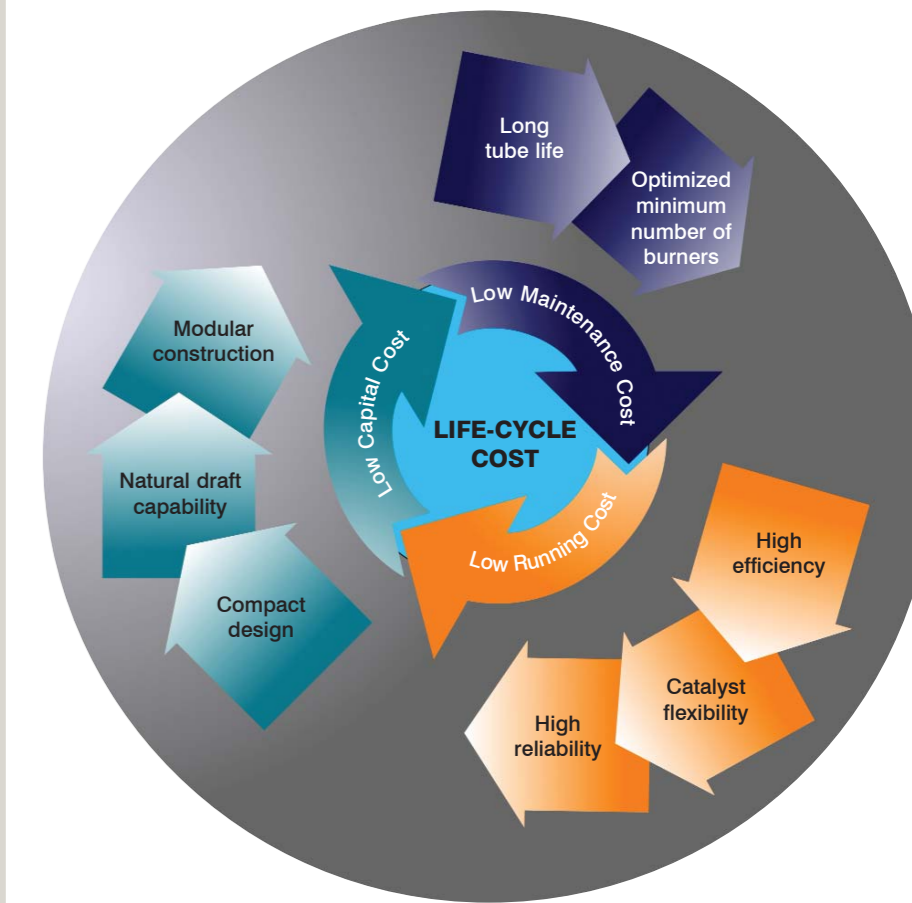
Long tube life

Optimized minimum number of burners

Low Maintenance Cost

Modular construction

Low Capital Cost

LIFE-CYCLE COST

Natural draft capability

Low Running Cost

Compact design

High efficiency

Catalyst flexibility

High reliability